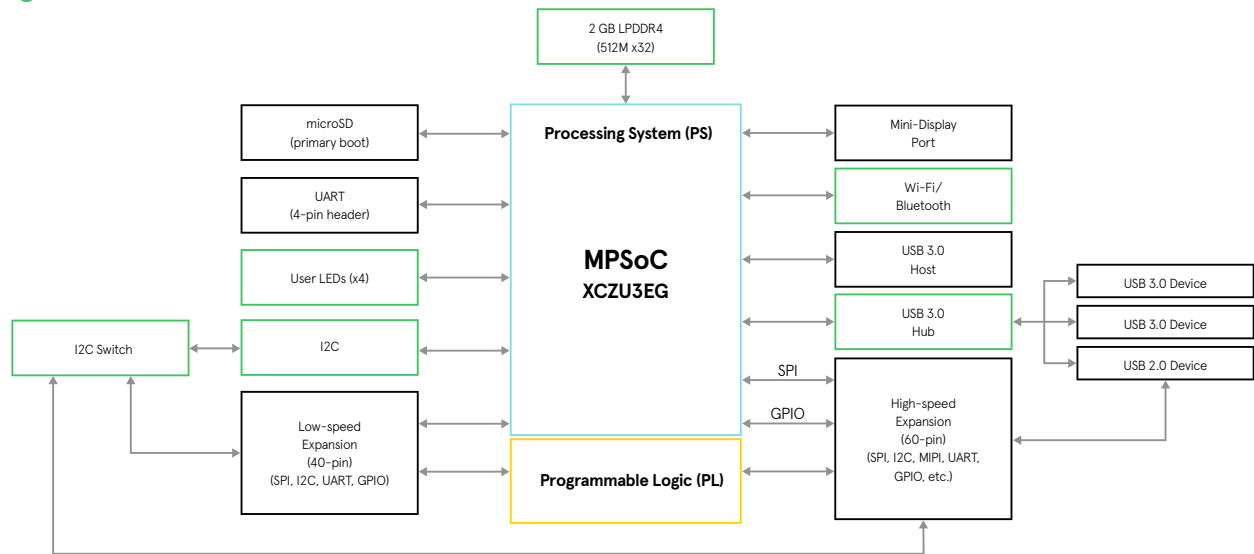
2 GB LPDDR4
(512M x32)

microSD
(primary boot)

UART
(4-pin header)

User LEDs (x4)

I2C Switch

I2C

Low-speed
Expansion
(40-pin)
(SPI, I2C, UART, GPIO)

Processing System (PS)

MPSoC
XCZU3EG

Programmable Logic (PL)

Mini-Display
Port

Wi-Fi/
Bluetooth

USB 3.0
Host

USB 3.0
Hub

USB 3.0 Device

USB 3.0 Device

USB 2.0 Device

SPI

GPIO

High-speed
Expansion
(60-pin)
(SPI, I2C, MIPI, UART,
GPIO, etc.)